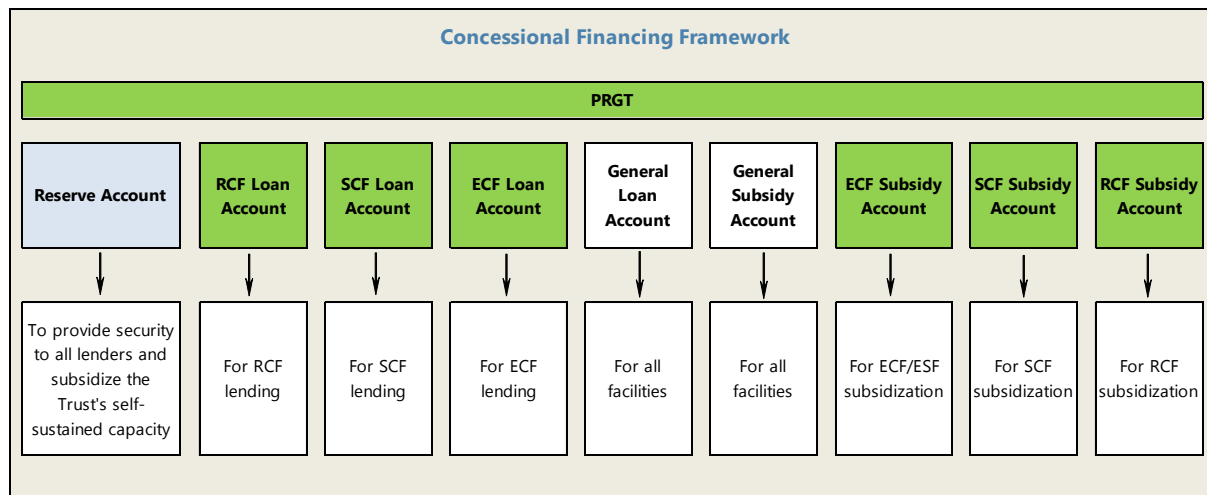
Concessional Financing Framework

PRGT

Reserve Account

RCF Loan Account

SCF Loan Account

ECF Loan Account

General Loan Account

General Subsidy Account

ECF Subsidy Account

SCF Subsidy Account

RCF Subsidy Account

To provide security to all lenders and subsidize the Trust's self-sustained capacity

For RCF lending

For SCF lending

For ECF lending

For all facilities

For all facilities

For ECF/ESF subsidization

For SCF subsidization

For RCF subsidization